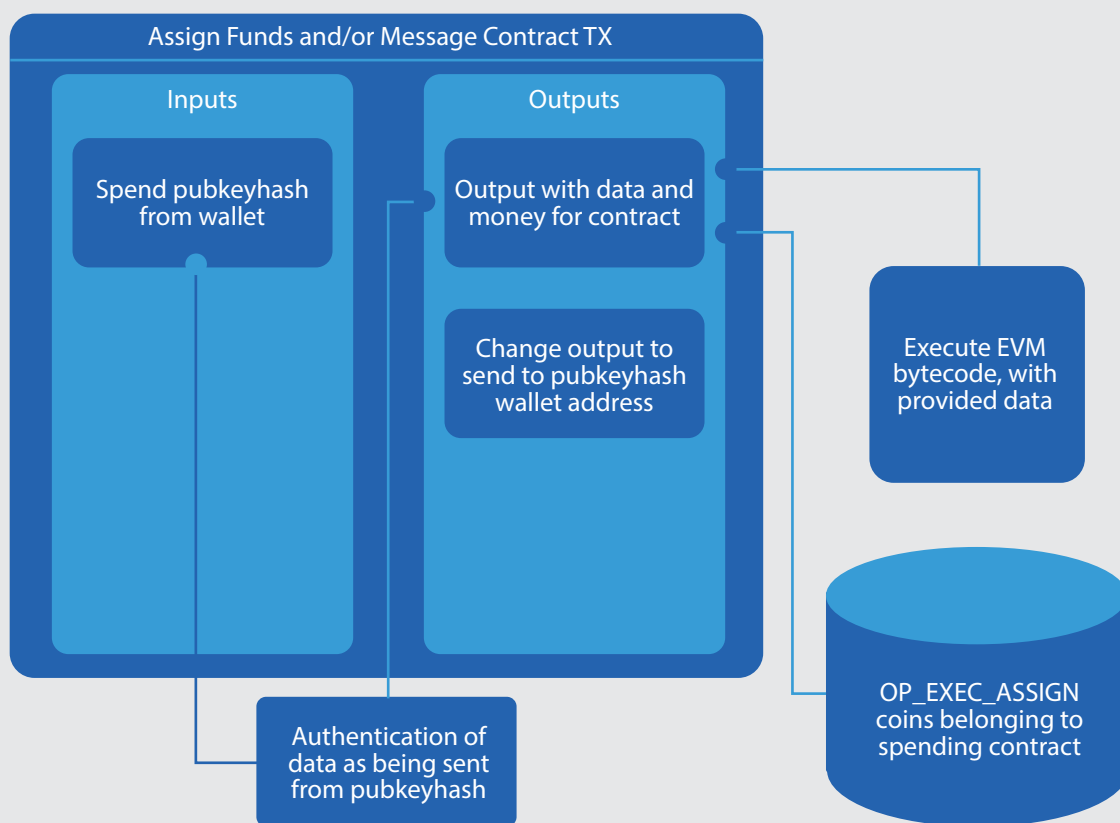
Assign Funds and/or Message Contract TX

Inputs

Spend pubkeyhash from wallet

Outputs

Output with data and money for contract

Change output to send to pubkeyhash wallet address

Execute EVM bytecode, with provided data

OP_EXEC_ASSIGN coins belonging to spending contract

Authentication of data as being sent from pubkeyhash